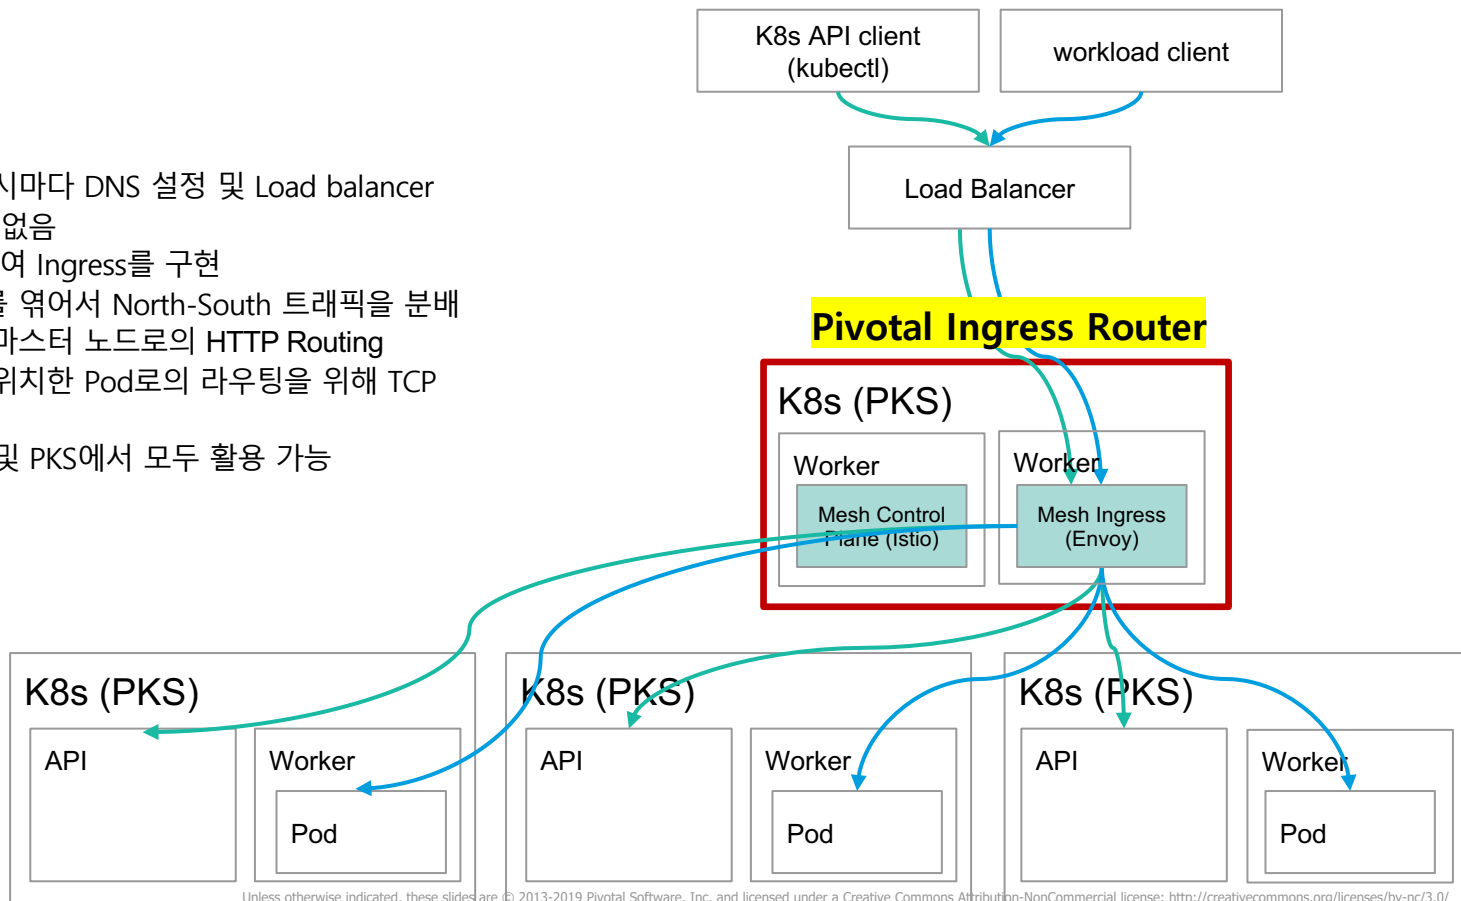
시마다 DNS 설정 및 Load balancer
없음
여 Ingress를 구현
를 엮어서 North-South 트래픽을 분배
마스터 노드로의 HTTP Routing
위치한 Pod로의 라우팅을 위해 TCP

및 PKS에서 모두 활용 가능

K8s API client
(kubectl)

workload client

Load Balancer

Pivotal Ingress Router

K8s (PKS)

Worker

Mesh Control
Plane (Istio)

Worker

Mesh Ingress
(Envoy)

K8s (PKS)

API

Worker

Pod

K8s (PKS)

API

Worker

Pod

K8s (PKS)

API

Worker

Pod

Unless otherwise indicated, these slides are © 2013-2019 Pivotal Software, Inc. and licensed under a Creative Commons Attribution-NonCommercial license: http://creativecommons.org/licenses/by-nc/3.0/